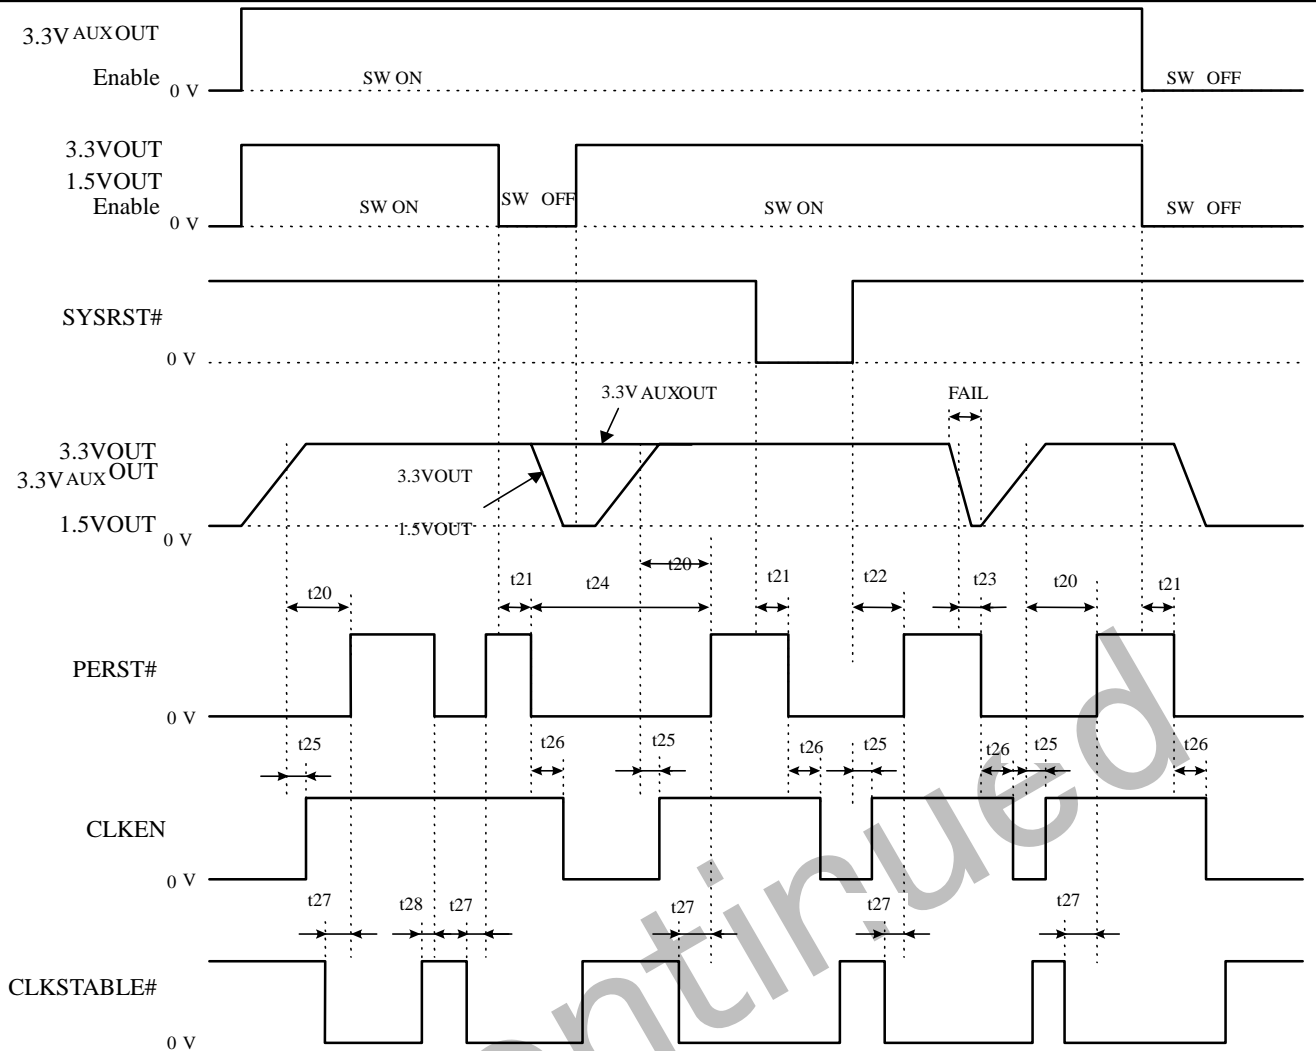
3.3V AUX OUT
Enable
0 V
SW ON
SW OFF

3.3VOUT
1.5VOUT
Enable
0 V
SW ON
SW OFF
SW ON
SW OFF

SYSRST#
0 V

3.3V AUXOUT
FAIL
3.3VOUT
3.3V AUX OUT
3.3VOUT
1.5VOUT
0 V
1.5VOUT

t20
t21
t24
t20
t21
t22
t23
t20
t21

PERST#
0 V

t25
t26
t25
t26
t25
t26
t25
t26

CLKEN
0 V

t27
t28
t27
t27
t27
t27

CLKSTABLE#
0 V

ntinued